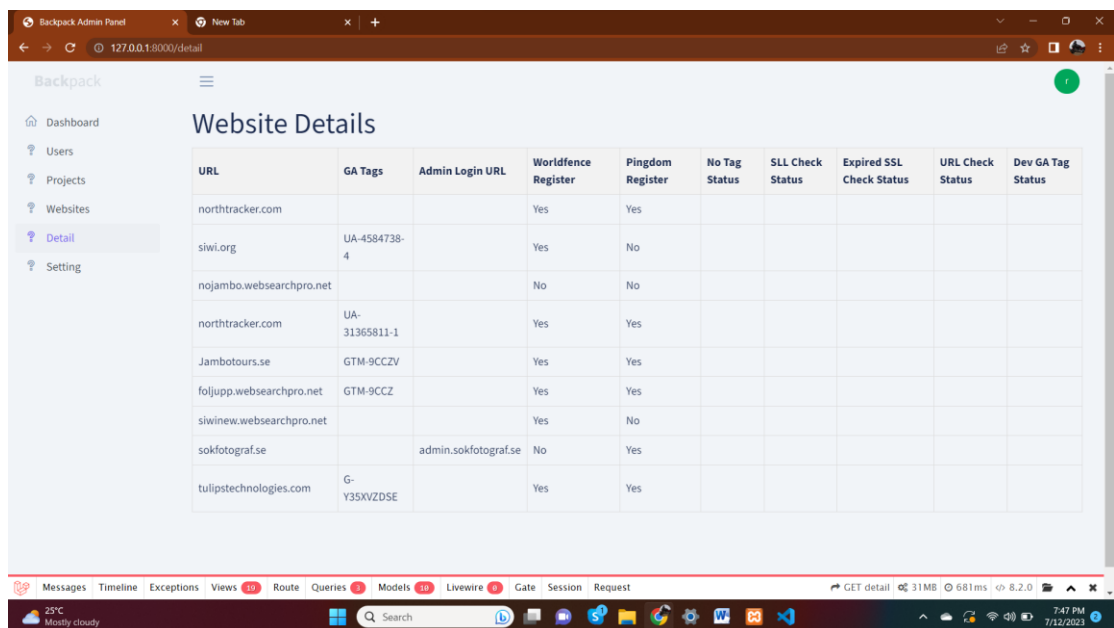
Backpack Admin Panel × New Tab × +

127.0.0.1:8000/detail

Backpack

Dashboard
Users
Projects
Websites
Detail
Setting

r

Website Details

| URL | GA Tags | Admin Login URL | Worldfence Register | Pingdom Register | No Tag Status | SLL Check Status | Expired SSL Check Status | URL Check Status | Dev GA Tag Status |
|---|---|---|---|---|---|---|---|---|---|
| northtracker.com | | | Yes | Yes | | | | | |
| siwi.org | UA-4584738-4 | | Yes | No | | | | | |
| nojambo.websearchpro.net | | | No | No | | | | | |
| northtracker.com | UA-31365811-1 | | Yes | Yes | | | | | |
| Jambotours.se | GTM-9CCZV | | Yes | Yes | | | | | |
| foljupp.websearchpro.net | GTM-9CCZ | | Yes | Yes | | | | | |
| siwinew.websearchpro.net | | | Yes | No | | | | | |
| sokfotograf.se | | admin.sokfotograf.se | No | Yes | | | | | |
| tulipstechnologies.com | G-Y35XVZDSE | | Yes | Yes | | | | | |

Messages Timeline Exceptions Views 19 Route Queries 3 Models 10 Livewire 0 Gate Session Request

GET detail 31MB 681ms 8.2.0

25°C
Mostly cloudy

Search

7:47 PM
7/12/2023